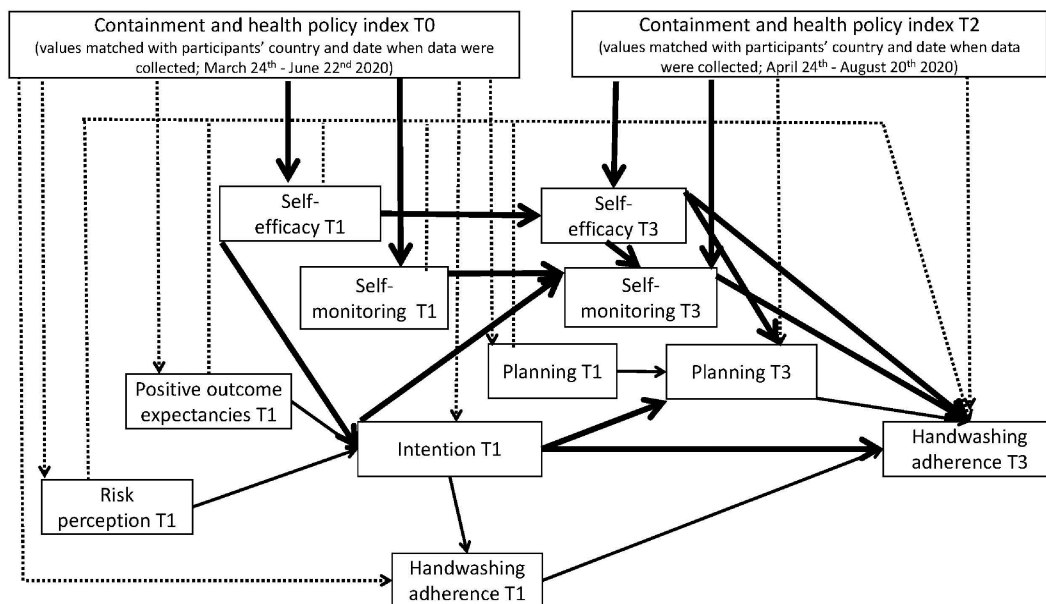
Containment and health policy index T0
(values matched with participants' country and date when data were collected; March 24$^{th}$ - June 22$^{nd}$ 2020)

Containment and health policy index T2
(values matched with participants' country and date when data were collected; April 24$^{th}$ - August 20$^{th}$ 2020)

Self-efficacy T1

Self-efficacy T3

Self-monitoring T1

Self-monitoring T3

Planning T1

Planning T3

Positive outcome expectancies T1

Intention T1

Handwashing adherence T3

Risk perception T1

Handwashing adherence T1